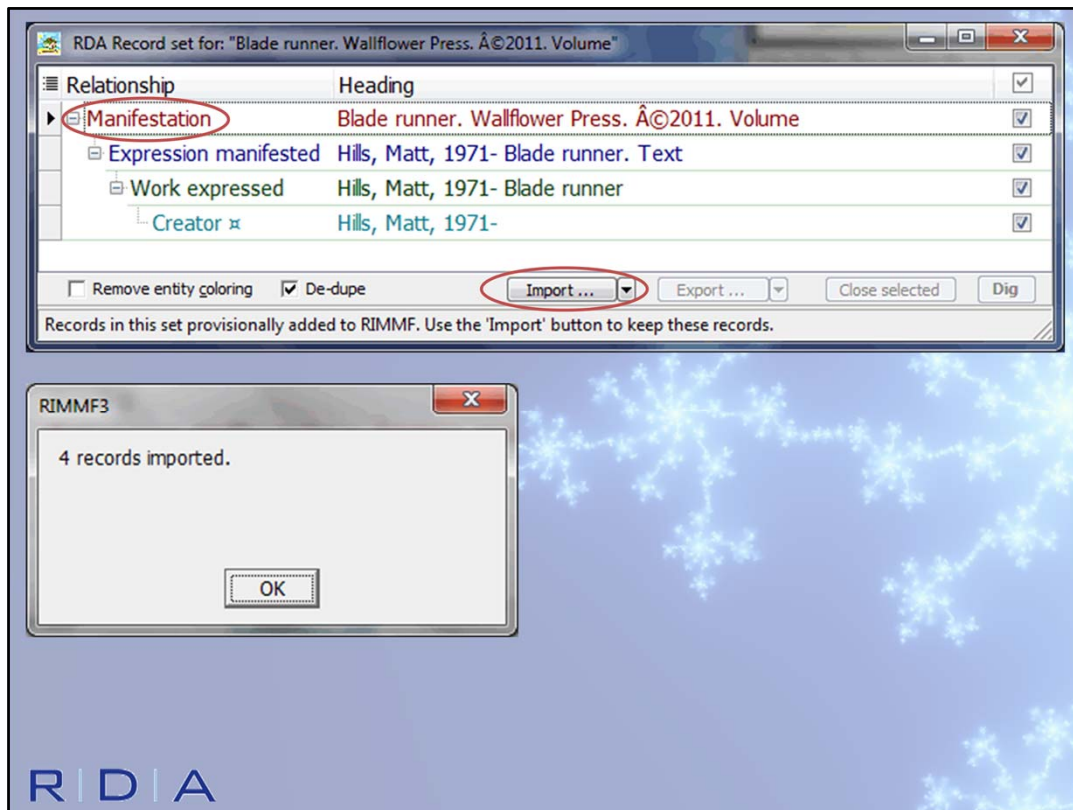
RDA Record set for: "Blade runner. Wallflower Press. Â©2011. Volume"

| Relationship | Heading | |
|---|---|---|
| Manifestation | Blade runner. Wallflower Press. Â©2011. Volume | ☑ |
| Expression manifested | Hills, Matt, 1971- Blade runner. Text | ☑ |
| Work expressed | Hills, Matt, 1971- Blade runner | ☑ |
| Creator ¤ | Hills, Matt, 1971- | ☑ |

Remove entity coloring
De-dupe
Import ...
Export ...
Close selected
Dig

Records in this set provisionally added to RIMMF. Use the 'Import' button to keep these records.

RIMMF3

4 records imported.

OK

RDA